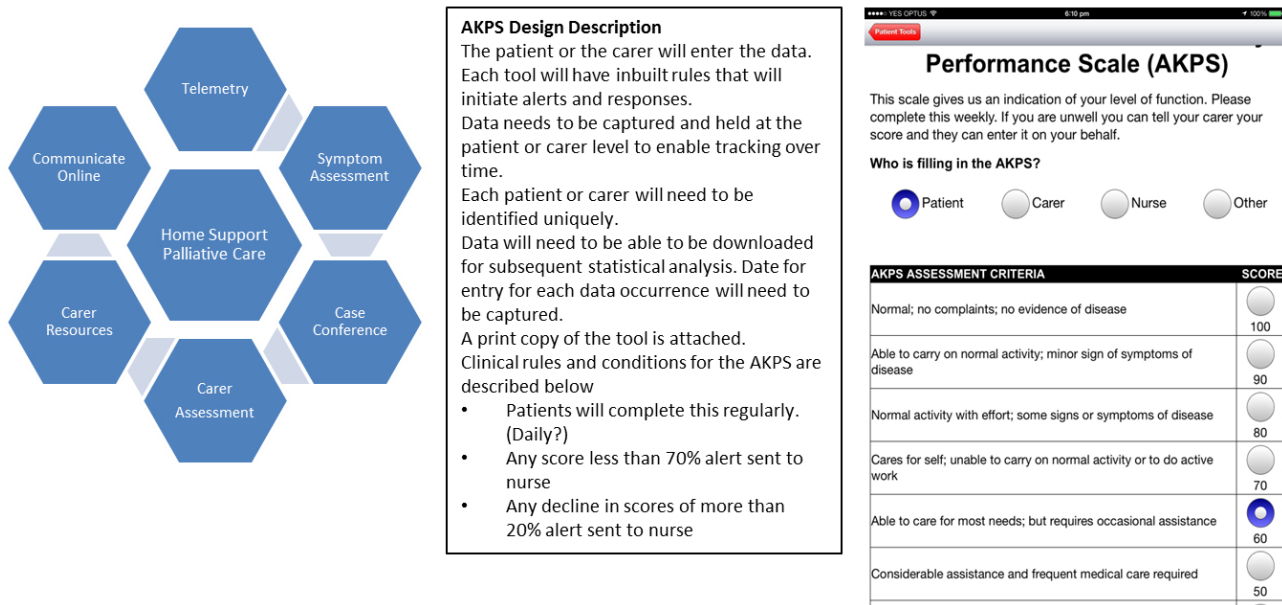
Telemetry

Communicate Online

Symptom Assessment

Home Support Palliative Care

Carer Resources

Case Conference

Carer Assessment

**AKPS Design Description**
The patient or the carer will enter the data.
Each tool will have inbuilt rules that will initiate alerts and responses.
Data needs to be captured and held at the patient or carer level to enable tracking over time.
Each patient or carer will need to be identified uniquely.
Data will need to be able to be downloaded for subsequent statistical analysis. Date for entry for each data occurrence will need to be captured.
A print copy of the tool is attached.
Clinical rules and conditions for the AKPS are described below
- Patients will complete this regularly. (Daily?)
- Any score less than 70% alert sent to nurse
- Any decline in scores of more than 20% alert sent to nurse

••••○ YES OPTUS 6:10 pm 100%

Patient Tools

Performance Scale (AKPS)

This scale gives us an indication of your level of function. Please complete this weekly. If you are unwell you can tell your carer your score and they can enter it on your behalf.

**Who is filling in the AKPS?**

Patient Carer Nurse Other

| AKPS ASSESSMENT CRITERIA | SCORE |
|---|---|
| Normal; no complaints; no evidence of disease | 100 |
| Able to carry on normal activity; minor sign of symptoms of disease | 90 |
| Normal activity with effort; some signs or symptoms of disease | 80 |
| Cares for self; unable to carry on normal activity or to do active work | 70 |
| Able to care for most needs; but requires occasional assistance | 60 |
| Considerable assistance and frequent medical care required | 50 |